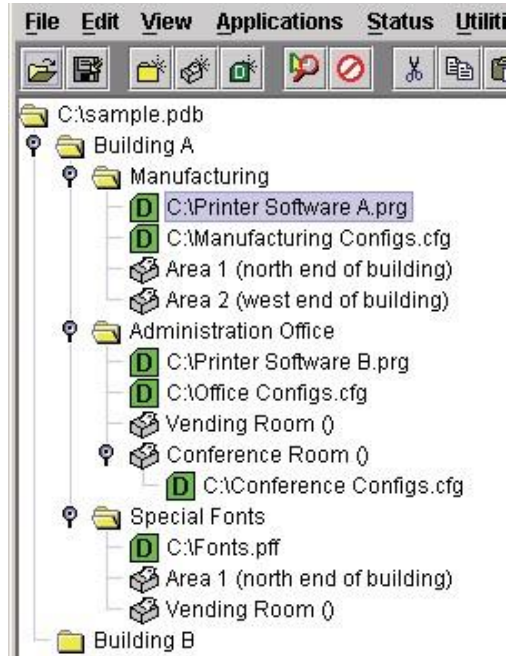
File Edit View Applications Status Utiliti

C:\sample.pdb
Building A
Manufacturing
D C:\Printer Software A.prg
D C:\Manufacturing Configs.cfg
Area 1 (north end of building)
Area 2 (west end of building)
Administration Office
D C:\Printer Software B.prg
D C:\Office Configs.cfg
Vending Room ()
Conference Room ()
D C:\Conference Configs.cfg
Special Fonts
D C:\Fonts.pff
Area 1 (north end of building)
Vending Room ()
Building B